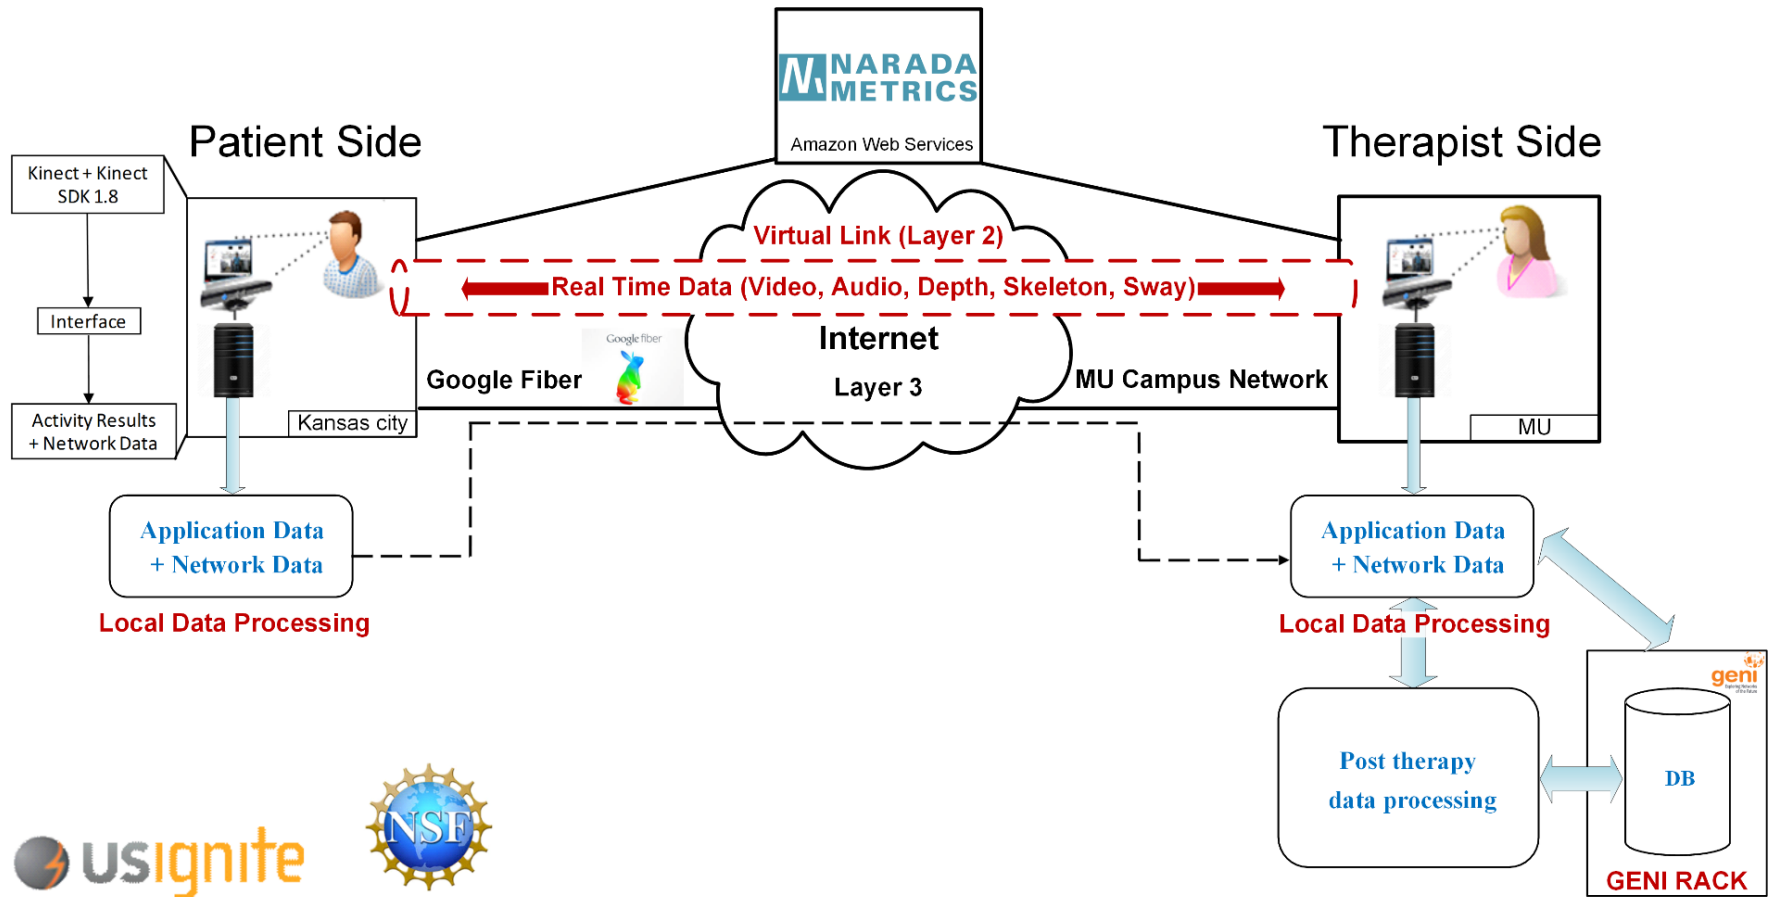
NARADA METRICS
Amazon Web Services

Patient Side

Therapist Side

Kinect + Kinect SDK 1.8

Interface

Activity Results + Network Data

Virtual Link (Layer 2)

Real Time Data (Video, Audio, Depth, Skeleton, Sway)

Internet

Layer 3

Google fiber

Google Fiber

MU Campus Network

Kansas city

MU

Application Data + Network Data

Local Data Processing

Application Data + Network Data

Local Data Processing

Post therapy data processing

geni

DB

GENI RACK

usignite

NSF